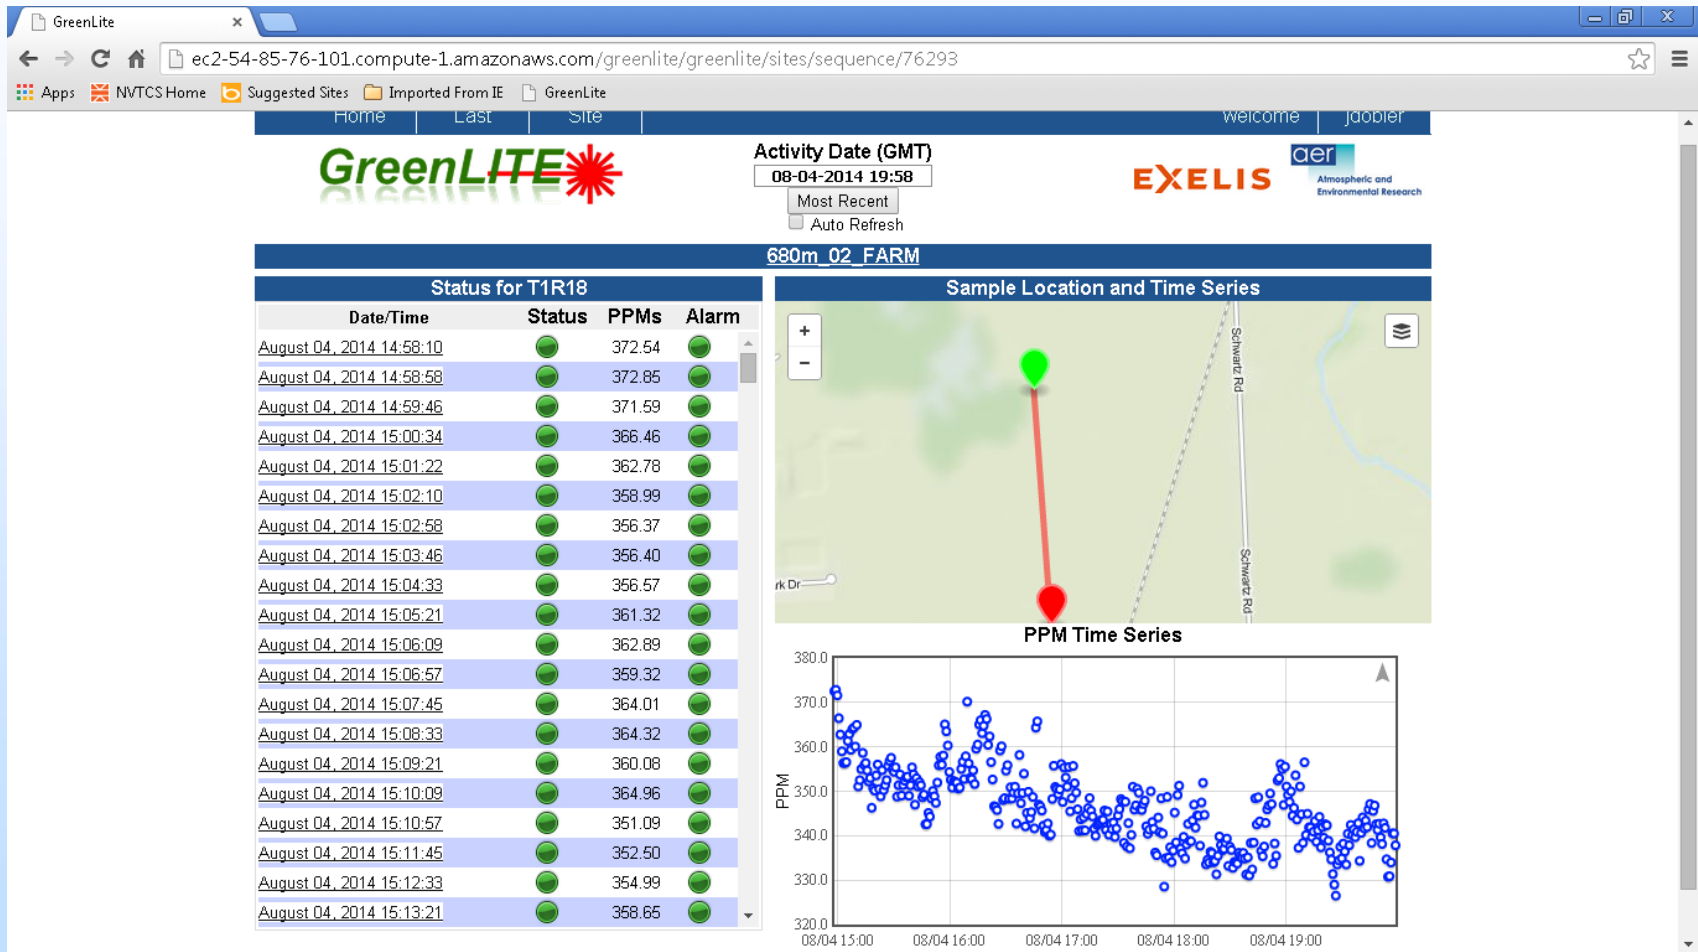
GreenLite ×

ec2-54-85-76-101.compute-1.amazonaws.com/greenlite/greenlite/sites/sequence/76293

Apps NVTCS Home Suggested Sites Imported From IE GreenLite

Home Last Site Welcome jdobler

GreenLITE

Activity Date (GMT)
08-04-2014 19:58
Most Recent
Auto Refresh

EXELIS

aer Atmospheric and Environmental Research

680m_02_FARM

Status for T1R18

| Date/Time | Status | PPMs | Alarm |
|---|---|---|---|
| August 04, 2014 14:58:10 | | 372.54 | |
| August 04, 2014 14:58:58 | | 372.85 | |
| August 04, 2014 14:59:46 | | 371.59 | |
| August 04, 2014 15:00:34 | | 366.46 | |
| August 04, 2014 15:01:22 | | 362.78 | |
| August 04, 2014 15:02:10 | | 358.99 | |
| August 04, 2014 15:02:58 | | 356.37 | |
| August 04, 2014 15:03:46 | | 356.40 | |
| August 04, 2014 15:04:33 | | 356.57 | |
| August 04, 2014 15:05:21 | | 361.32 | |
| August 04, 2014 15:06:09 | | 362.89 | |
| August 04, 2014 15:06:57 | | 359.32 | |
| August 04, 2014 15:07:45 | | 364.01 | |
| August 04, 2014 15:08:33 | | 364.32 | |
| August 04, 2014 15:09:21 | | 360.08 | |
| August 04, 2014 15:10:09 | | 364.96 | |
| August 04, 2014 15:10:57 | | 351.09 | |
| August 04, 2014 15:11:45 | | 352.50 | |
| August 04, 2014 15:12:33 | | 354.99 | |
| August 04, 2014 15:13:21 | | 358.65 | |

Sample Location and Time Series

+
−
Schwartz Rd
Schwartz Rd
rk Dr

PPM Time Series

PPM
380.0
370.0
360.0
350.0
340.0
330.0
320.0
08/04 15:00 08/04 16:00 08/04 17:00 08/04 18:00 08/04 19:00